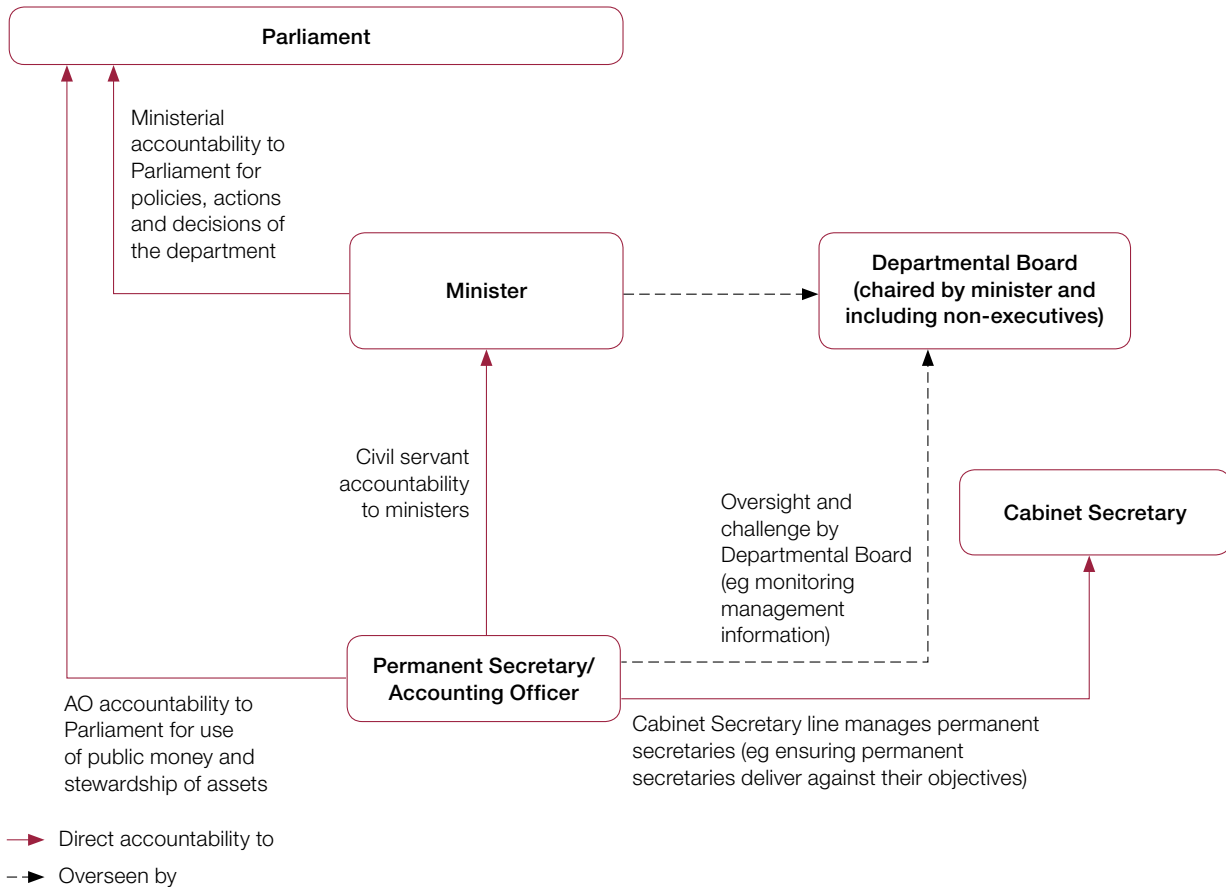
Parliament

Ministerial accountability to Parliament for policies, actions and decisions of the department

Minister

Departmental Board (chaired by minister and including non-executives)

Civil servant accountability to ministers

Oversight and challenge by Departmental Board (eg monitoring management information)

Cabinet Secretary

Permanent Secretary/ Accounting Officer

AO accountability to Parliament for use of public money and stewardship of assets

Cabinet Secretary line manages permanent secretaries (eg ensuring permanent secretaries deliver against their objectives)

Direct accountability to

Overseen by